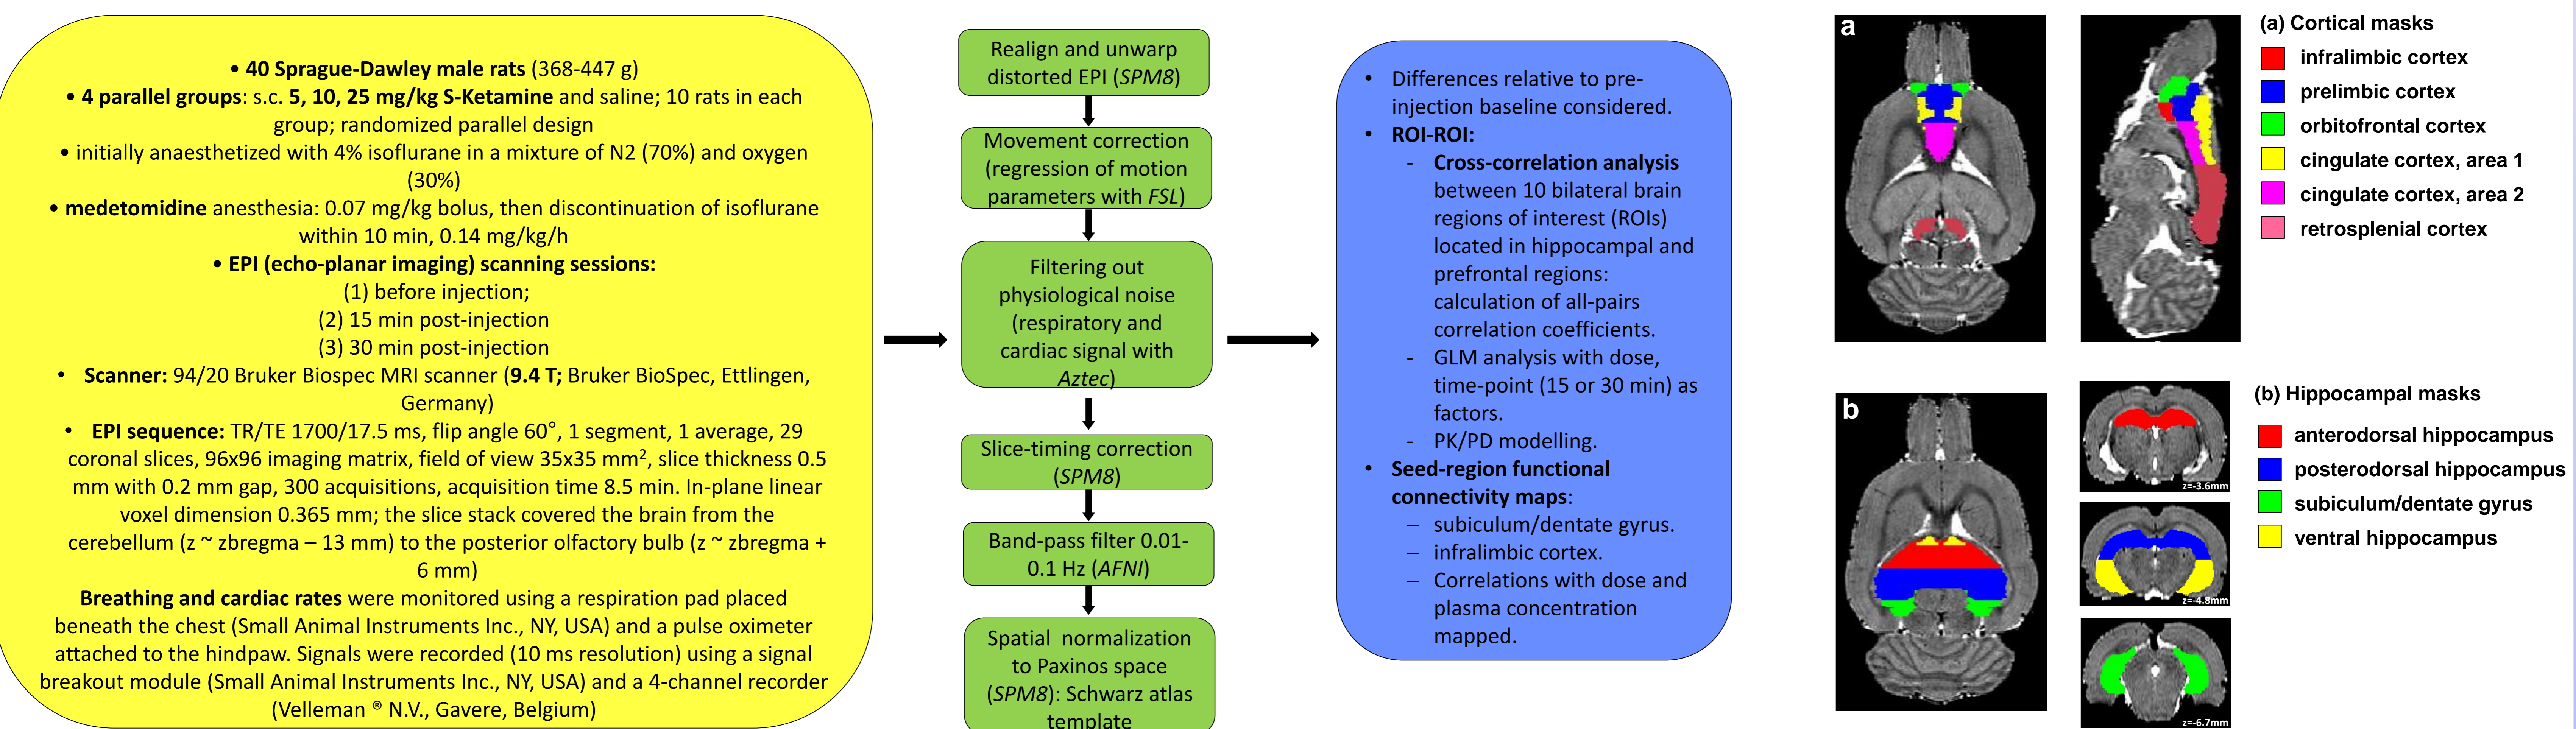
• **40 Sprague-Dawley male rats** (368-447 g)
• **4 parallel groups**: s.c. **5, 10, 25 mg/kg S-Ketamine** and saline; 10 rats in each group; randomized parallel design
• initially anaesthetized with 4% isoflurane in a mixture of N2 (70%) and oxygen (30%)
• **medetomidine** anesthesia: 0.07 mg/kg bolus, then discontinuation of isoflurane within 10 min, 0.14 mg/kg/h
• **EPI (echo-planar imaging) scanning sessions:**
(1) before injection;
(2) 15 min post-injection
(3) 30 min post-injection
• **Scanner:** 94/20 Bruker Biospec MRI scanner (**9.4 T;** Bruker BioSpec, Ettlingen, Germany)
• **EPI sequence:** TR/TE 1700/17.5 ms, flip angle 60°, 1 segment, 1 average, 29 coronal slices, 96x96 imaging matrix, field of view 35x35 mm², slice thickness 0.5 mm with 0.2 mm gap, 300 acquisitions, acquisition time 8.5 min. In-plane linear voxel dimension 0.365 mm; the slice stack covered the brain from the cerebellum (z ~ zbregma – 13 mm) to the posterior olfactory bulb (z ~ zbregma + 6 mm)
**Breathing and cardiac rates** were monitored using a respiration pad placed beneath the chest (Small Animal Instruments Inc., NY, USA) and a pulse oximeter attached to the hindpaw. Signals were recorded (10 ms resolution) using a signal breakout module (Small Animal Instruments Inc., NY, USA) and a 4-channel recorder (Velleman ® N.V., Gavere, Belgium)

Realign and unwarp distorted EPI (*SPM8*)

Movement correction (regression of motion parameters with *FSL*)

Filtering out physiological noise (respiratory and cardiac signal with *Aztec*)

Slice-timing correction (*SPM8*)

Band-pass filter 0.01-0.1 Hz (*AFNI*)

Spatial normalization to Paxinos space (*SPM8*): Schwarz atlas template

• Differences relative to pre-injection baseline considered.
• **ROI-ROI:**
- **Cross-correlation analysis** between 10 bilateral brain regions of interest (ROIs) located in hippocampal and prefrontal regions: calculation of all-pairs correlation coefficients.
- GLM analysis with dose, time-point (15 or 30 min) as factors.
- PK/PD modelling.
• **Seed-region functional connectivity maps**:
– subiculum/dentate gyrus.
– infralimbic cortex.
– Correlations with dose and plasma concentration mapped.

a
(a) Cortical masks
infralimbic cortex
prelimbic cortex
orbitofrontal cortex
cingulate cortex, area 1
cingulate cortex, area 2
retrosplenial cortex

b
(b) Hippocampal masks
anterodorsal hippocampus
posterodorsal hippocampus
subiculum/dentate gyrus
ventral hippocampus
z=-3.6mm
z=-4.8mm
z=-6.7mm